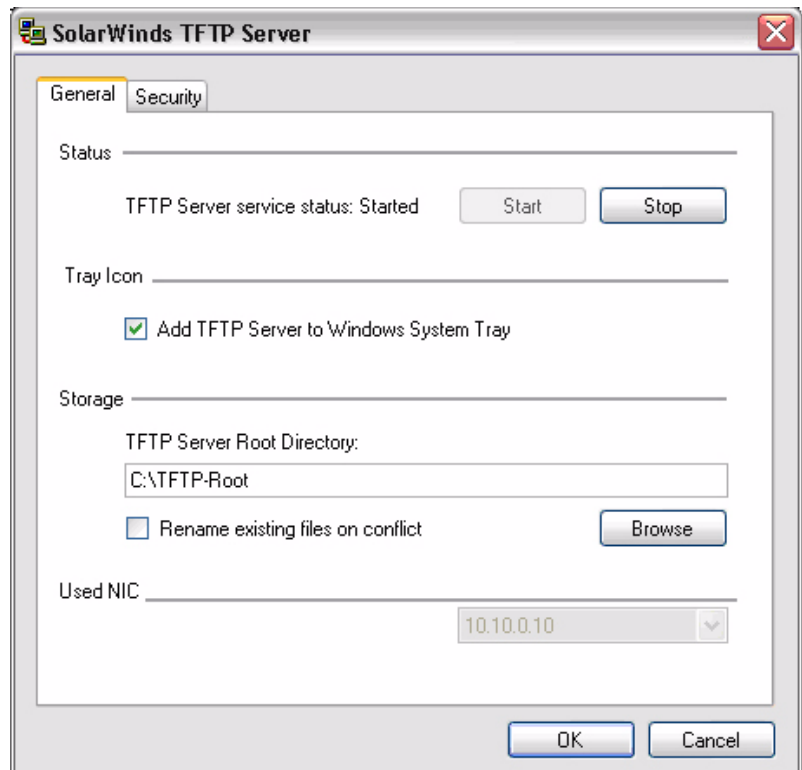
SolarWinds TFTP Server

General
Security

Status

TFTP Server service status: Started
Start
Stop

Tray Icon

Add TFTP Server to Windows System Tray

Storage

TFTP Server Root Directory:
C:\TFTP-Root
Rename existing files on conflict
Browse

Used NIC

10.10.0.10

OK
Cancel